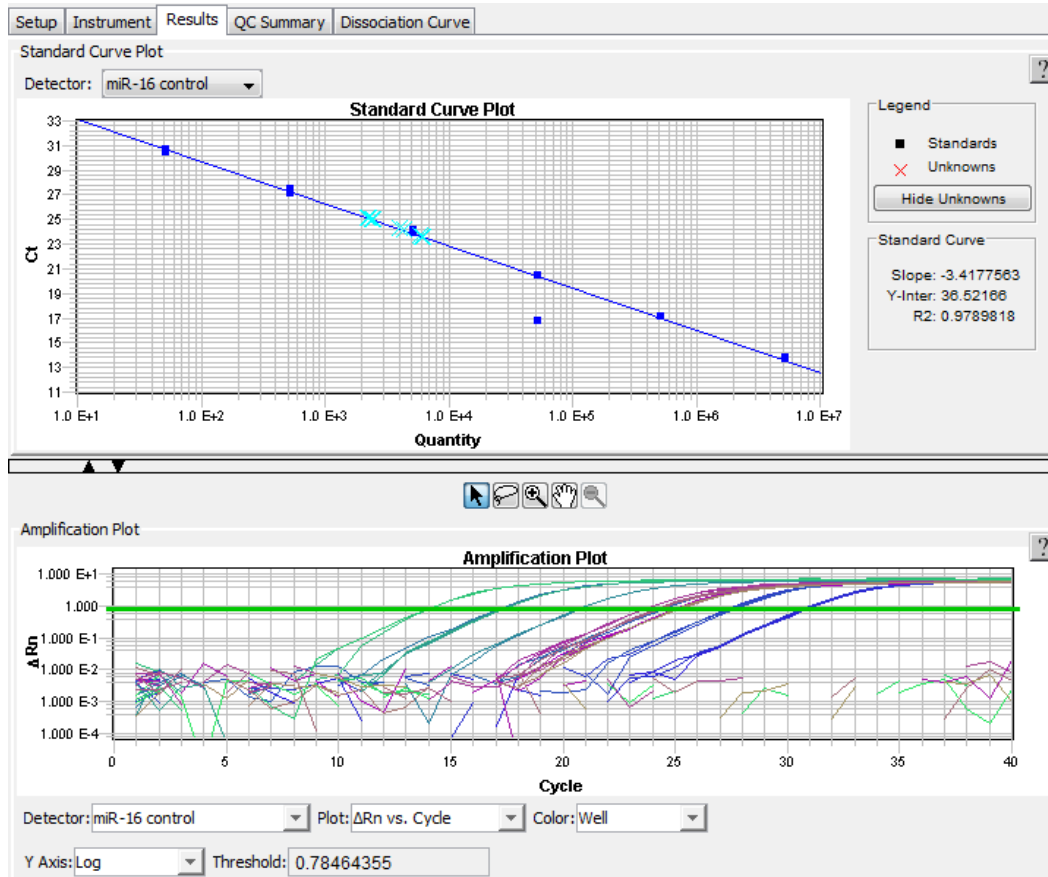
Setup | Instrument | Results | QC Summary | Dissociation Curve

Standard Curve Plot

Detector: miR-16 control

?

Standard Curve Plot

33
31
29
27
25
23
21
19
17
15
13
11

Ct

1.0 E+1 1.0 E+2 1.0 E+3 1.0 E+4 1.0 E+5 1.0 E+6 1.0 E+7

Quantity

Legend
Standards
Unknowns
Hide Unknowns

Standard Curve
Slope: -3.4177563
Y-Inter: 36.52166
R2: 0.9789818

Amplification Plot

?

Amplification Plot

1.000 E+1
1.000
1.000 E-1
1.000 E-2
1.000 E-3
1.000 E-4

ΔRn

0 5 10 15 20 25 30 35 40

Cycle

Detector: miR-16 control
Plot: ΔRn vs. Cycle
Color: Well

Y Axis: Log
Threshold: 0.78464355